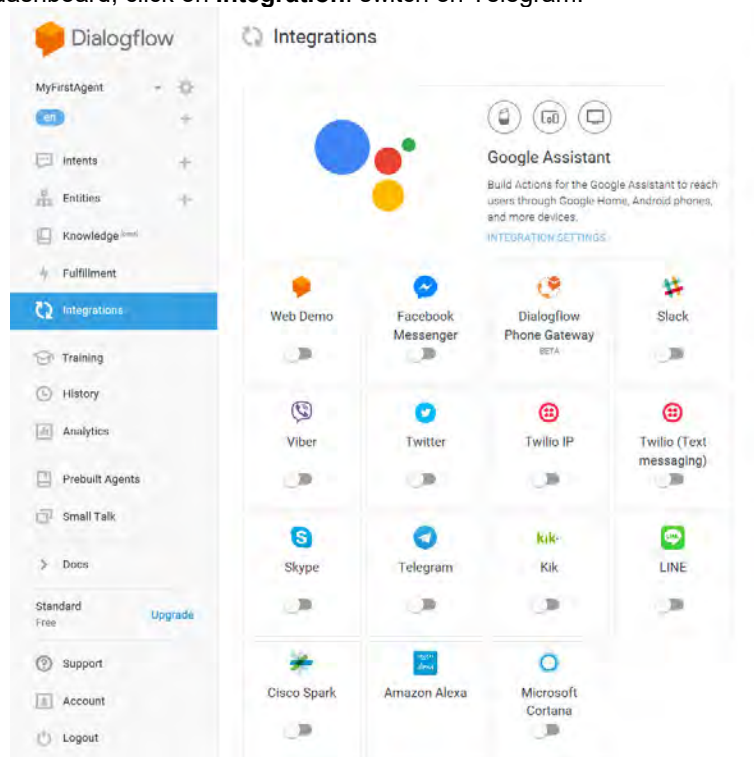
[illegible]ashboard, click on Integration. Switch on Telegram.

Dialogflow

MyFirstAgent

en

Intents

Entities

Knowledge beta

Fulfillment

Integrations

Training

History

Analytics

Prebuilt Agents

Small Talk

Docs

Standard
Free

Upgrade

Support

Account

Logout

Integrations

Google Assistant

Build Actions for the Google Assistant to reach users through Google Home, Android phones, and more devices.

INTEGRATION SETTINGS

Web Demo

Facebook Messenger

Dialogflow Phone Gateway
BETA

Slack

Viber

Twitter

Twilio IP

Twilio (Text messaging)

Skype

Telegram

Kik

LINE

Cisco Spark

Amazon Alexa

Microsoft Cortana